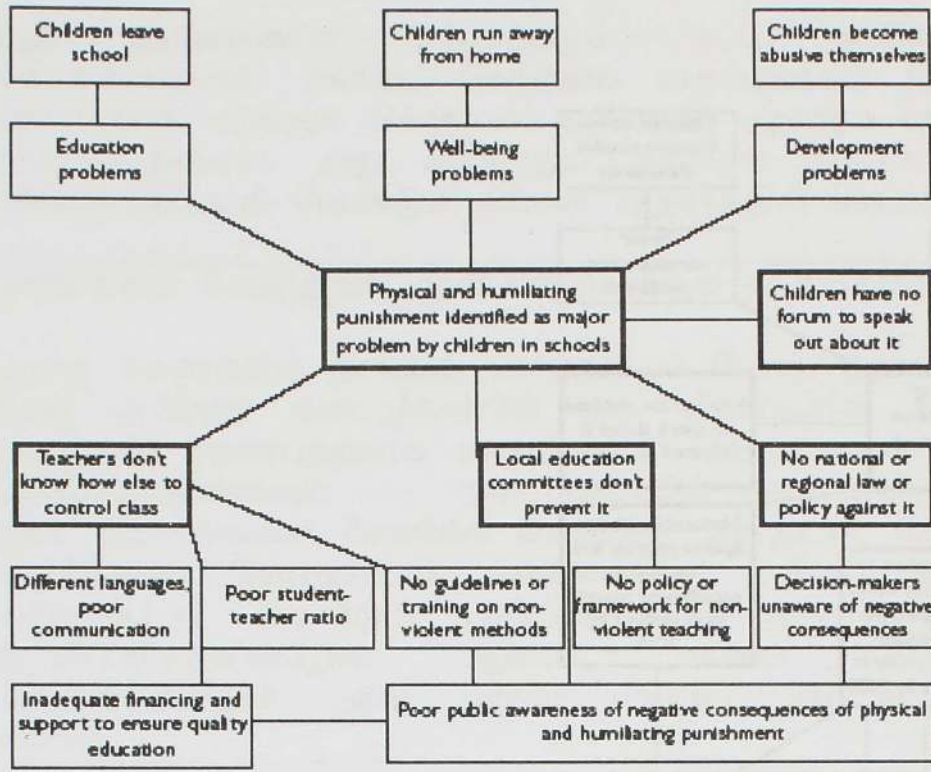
Children leave school

Children run away from home

Children become abusive themselves

Education problems

Well-being problems

Development problems

Physical and humiliating punishment identified as major problem by children in schools

Children have no forum to speak out about it

Teachers don't know how else to control class

Local education committees don't prevent it

No national or regional law or policy against it

Different languages, poor communication

Poor student-teacher ratio

No guidelines or training on non-violent methods

No policy or framework for non-violent teaching

Decision-makers unaware of negative consequences

Inadequate financing and support to ensure quality education

Poor public awareness of negative consequences of physical and humiliating punishment